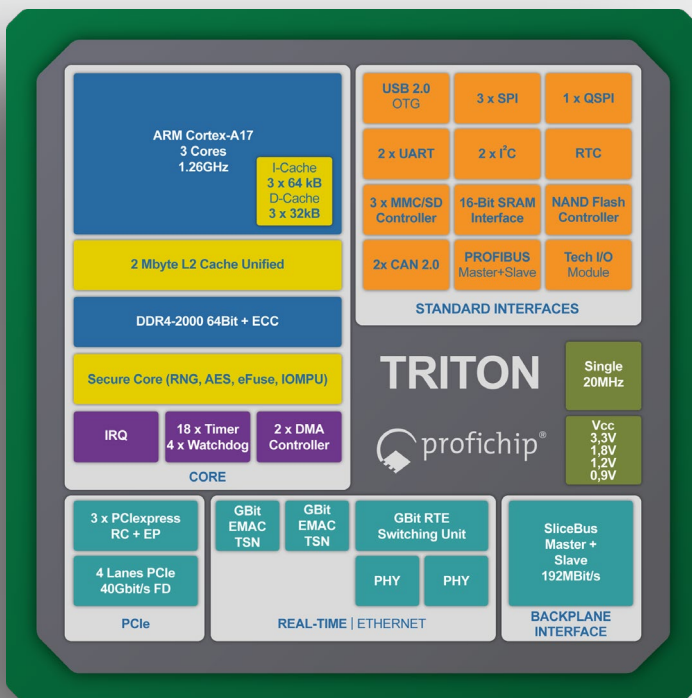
ARM Cortex-A17
3 Cores
1.26GHz

I-Cache
3 x 64 kB
D-Cache
3 x 32kB

2 Mbyte L2 Cache Unified

DDR4-2000 64Bit + ECC

Secure Core (RNG, AES, eFuse, IOMPU)

IRQ

18 x Timer
4 x Watchdog

2 x DMA
Controller

CORE

USB 2.0
OTG

3 x SPI

1 x QSPI

2 x UART

2 x I$^2$C

RTC

3 x MMC/SD
Controller

16-Bit SRAM
Interface

NAND Flash
Controller

2x CAN 2.0

PROFIBUS
Master+Slave

Tech I/O
Module

STANDARD INTERFACES

TRITON

Single
20MHz

profichip®

Vcc
3,3V
1,8V
1,2V
0,9V

3 x PCIexpress
RC + EP

4 Lanes PCIe
40Gbit/s FD

PCIe

GBit
EMAC
TSN

GBit
EMAC
TSN

GBit RTE
Switching Unit

PHY

PHY

REAL-TIME | ETHERNET

SliceBus
Master +
Slave
192MBit/s

BACKPLANE
INTERFACE